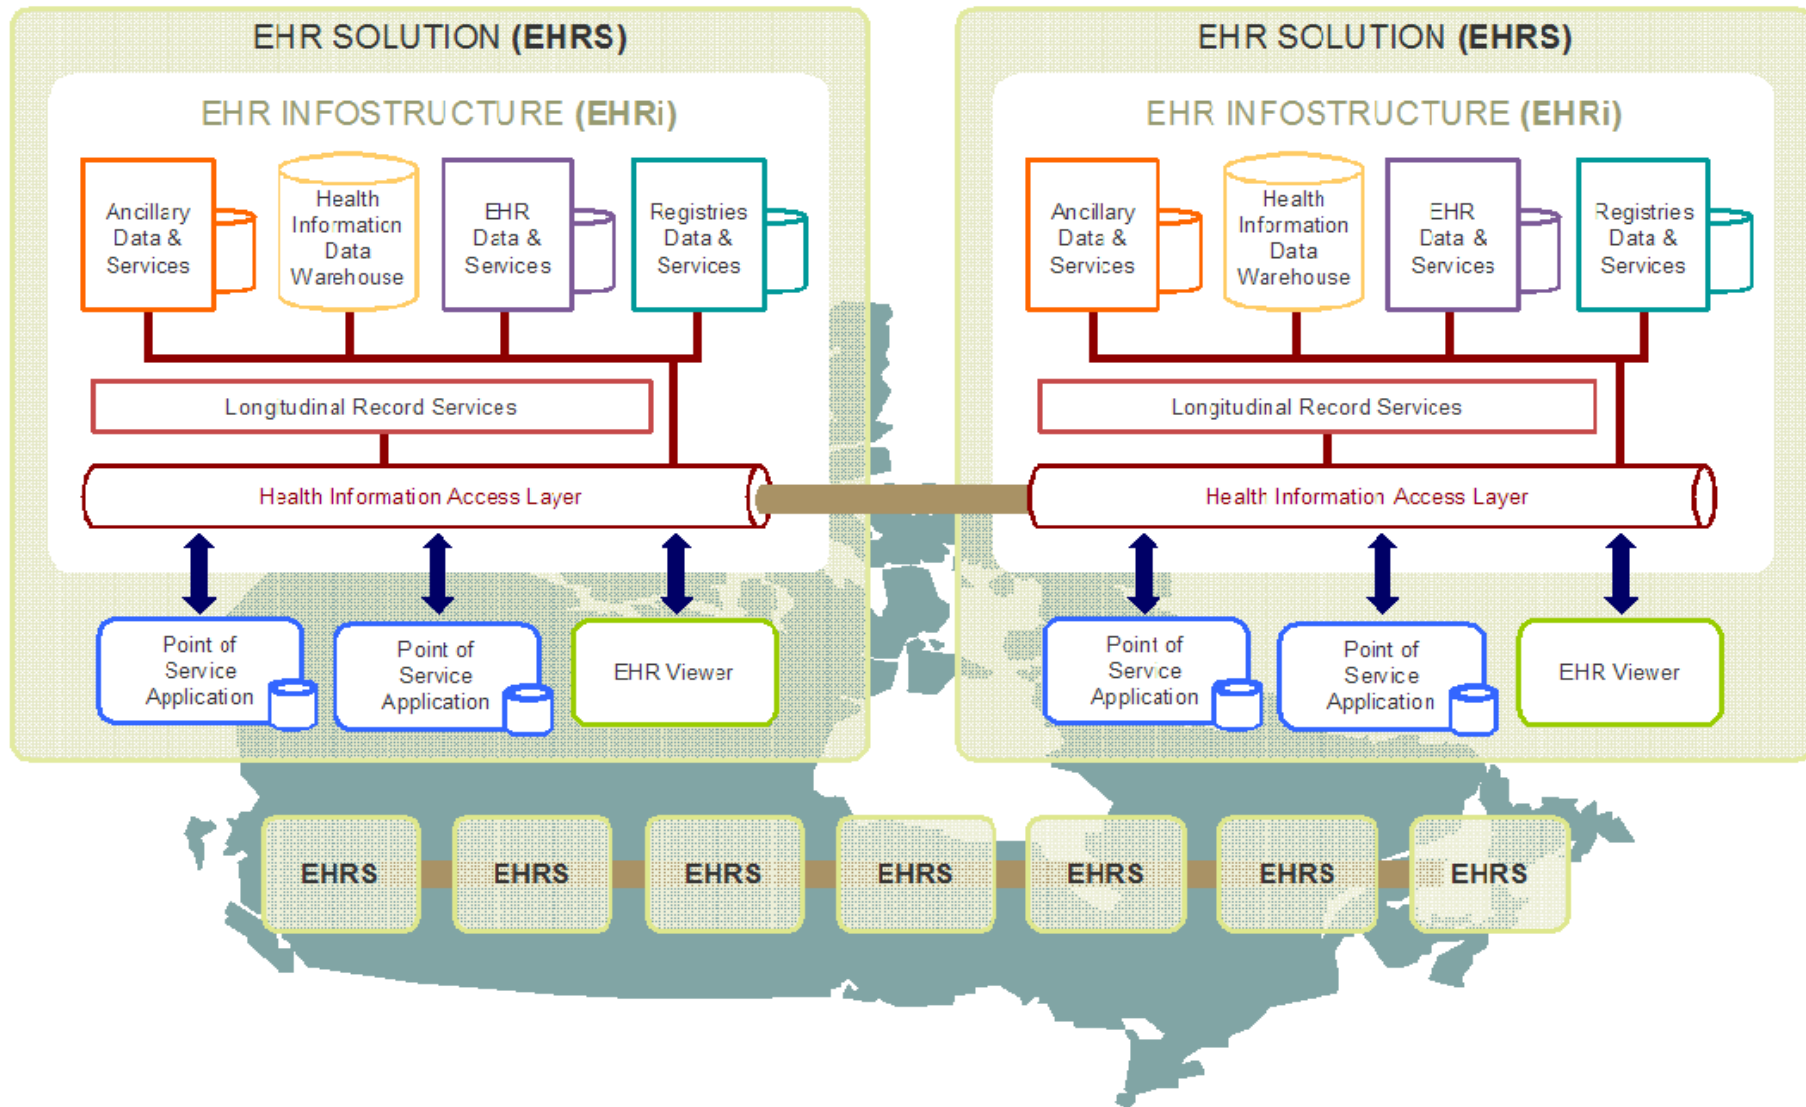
EHR SOLUTION (EHRS)

EHR INFOSTRUCTURE (EHRi)

Ancillary Data & Services

Health Information Data Warehouse

EHR Data & Services

Registries Data & Services

Longtudinal Record Services

Health Information Access Layer

Point of Service Application

Point of Service Application

EHR Viewer

EHR SOLUTION (EHRS)

EHR INFOSTRUCTURE (EHRi)

Ancillary Data & Services

Health Information Data Warehouse

EHR Data & Services

Registries Data & Services

Longitudinal Record Services

Health Information Access Layer

Point of Service Application

Point of Service Application

EHR Viewer

EHRS

EHRS

EHRS

EHRS

EHRS

EHRS

EHRS